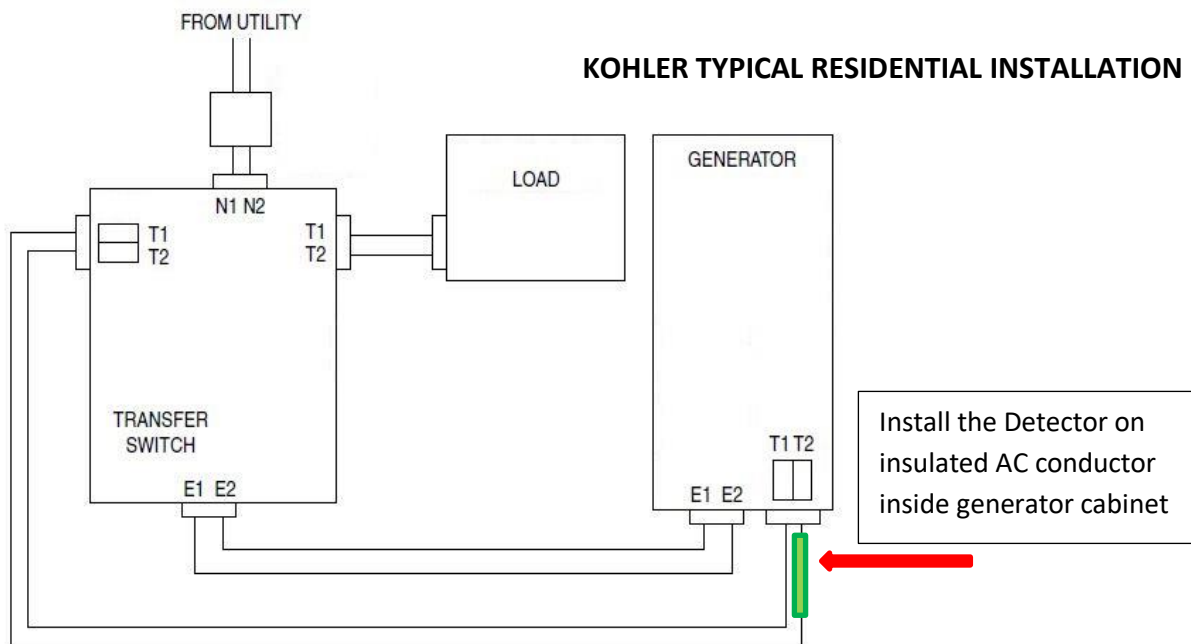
FROM UTILITY

KOHLER TYPICAL RESIDENTIAL INSTALLATION

LOAD

GENERATOR

N1 N2

T1
T2

T1
T2

TRANSFER SWITCH

E1 E2

T1 T2

E1 E2

Install the Detector on insulated AC conductor inside generator cabinet